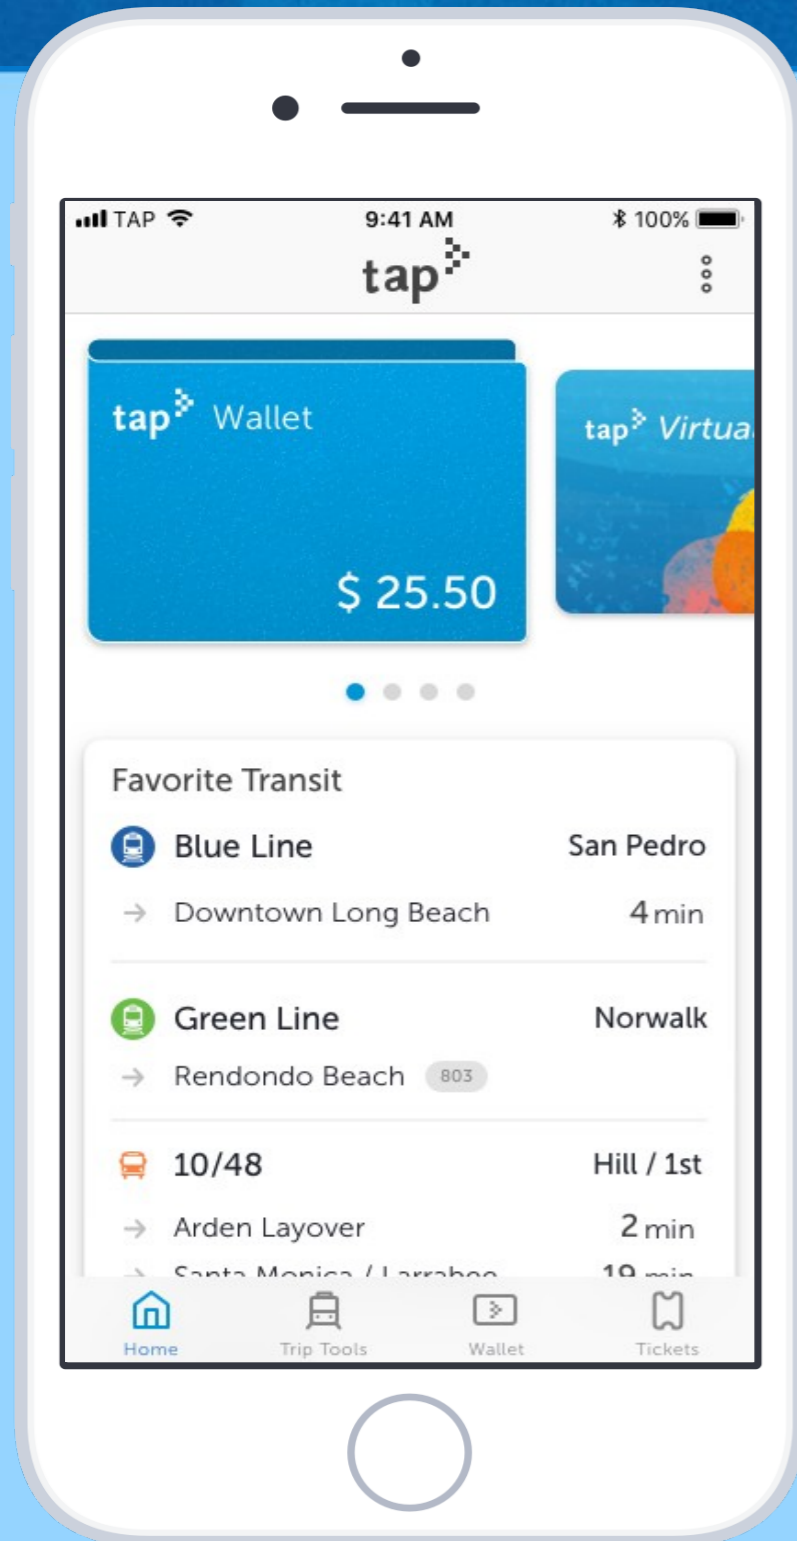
TAP 9:41 AM 100%

tap

tap Wallet

$ 25.50

tap Virtua

Favorite Transit

Blue Line San Pedro

→ Downtown Long Beach 4 min

Green Line Norwalk

→ Rendondo Beach 803

10/48 Hill / 1st

→ Arden Layover 2 min

→ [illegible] 19 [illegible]

Home Trip Tools Wallet Tickets